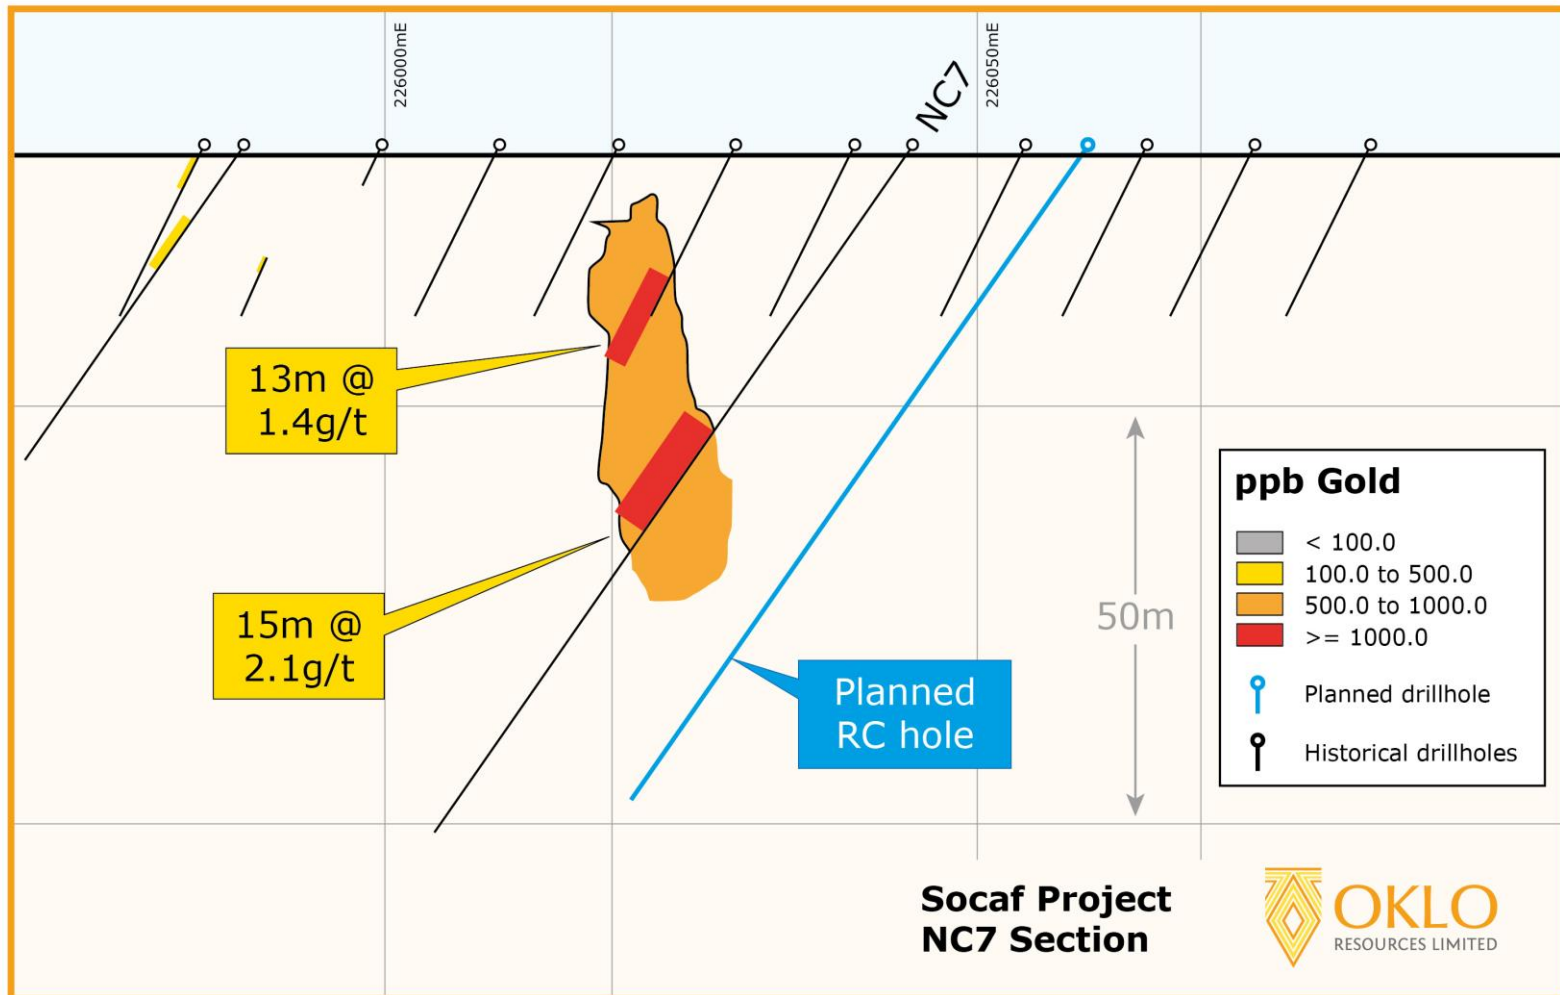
226000mE

NC7

226050mE

13m @ 1.4g/t

15m @ 2.1g/t

Planned RC hole

50m

ppb Gold

< 100.0
100.0 to 500.0
500.0 to 1000.0
>= 1000.0
Planned drillhole
Historical drillholes

Socaf Project
NC7 Section

OKLO
RESOURCES LIMITED